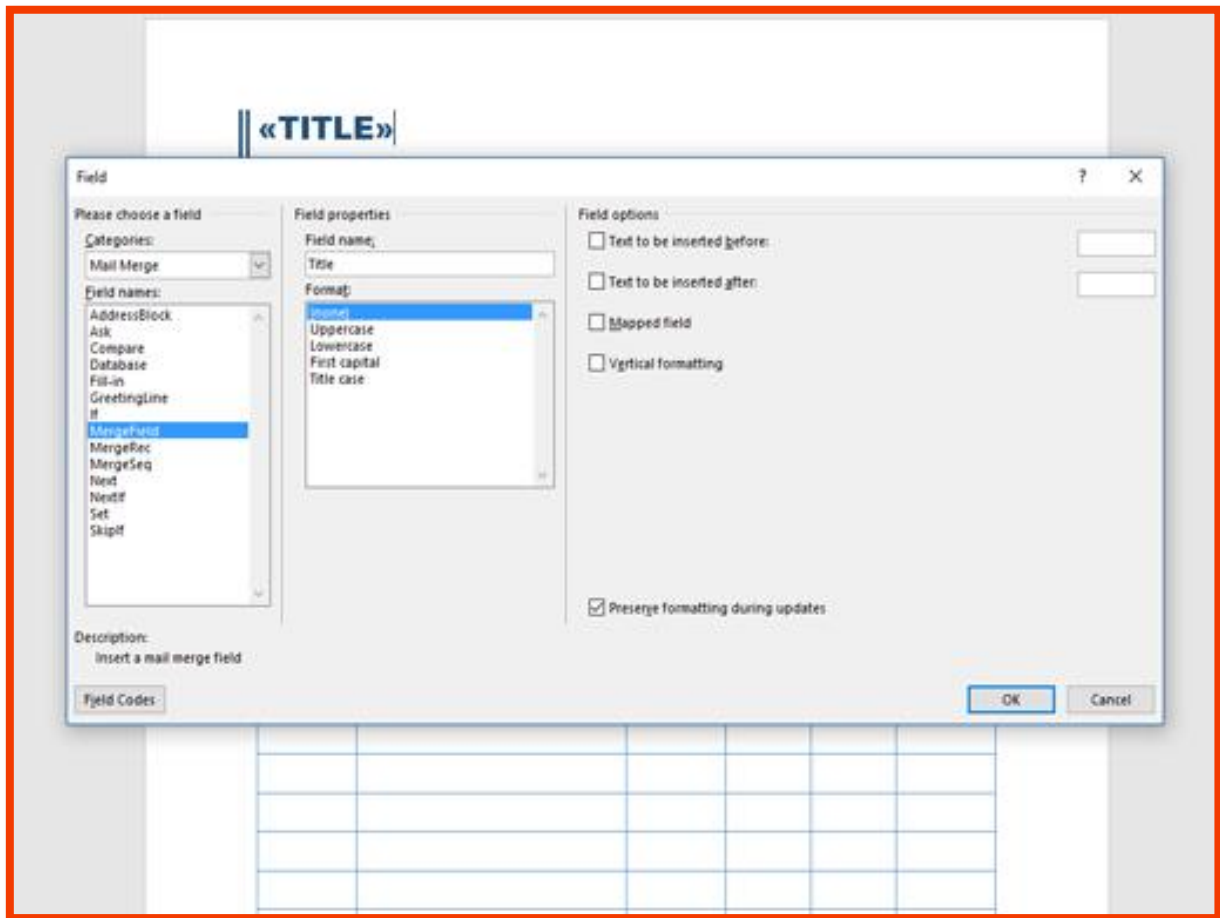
«TITLE»

Field

?

X

Please choose a field

Categories:

Mail Merge

Field names:

AddressBlock
Ask
Compare
Database
Fill-in
GreetingLine
If
MergeField
MergeRec
MergeSeq
Next
NextIf
Set
SkipIf

Field properties

Field name:

Title

Format:

(none)
Uppercase
Lowercase
First capital
Title case

Field options

Text to be inserted before:

Text to be inserted after:

Mapped field

Vertical formatting

Preserve formatting during updates

Description:

Insert a mail merge field

Field Codes

OK

Cancel